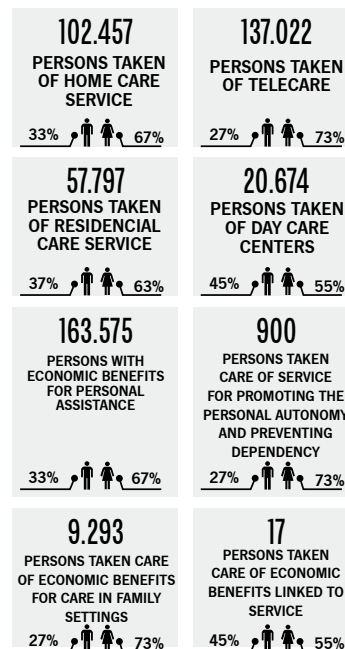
102.457
PERSONS TAKEN OF HOME CARE SERVICE
33% 67%

137.022
PERSONS TAKEN OF TELECARE
27% 73%

57.797
PERSONS TAKEN OF RESIDENCIAL CARE SERVICE
37% 63%

20.674
PERSONS TAKEN OF DAY CARE CENTERS
45% 55%

163.575
PERSONS WITH ECONOMIC BENEFITS FOR PERSONAL ASSISTANCE
33% 67%

900
PERSONS TAKEN CARE OF SERVICE FOR PROMOTING THE PERSONAL AUTONOMY AND PREVENTING DEPENDENCY
27% 73%

9.293
PERSONS TAKEN CARE OF ECONOMIC BENEFITS FOR CARE IN FAMILY SETTINGS
27% 73%

17
PERSONS TAKEN CARE OF ECONOMIC BENEFITS LINKED TO SERVICE
45% 55%